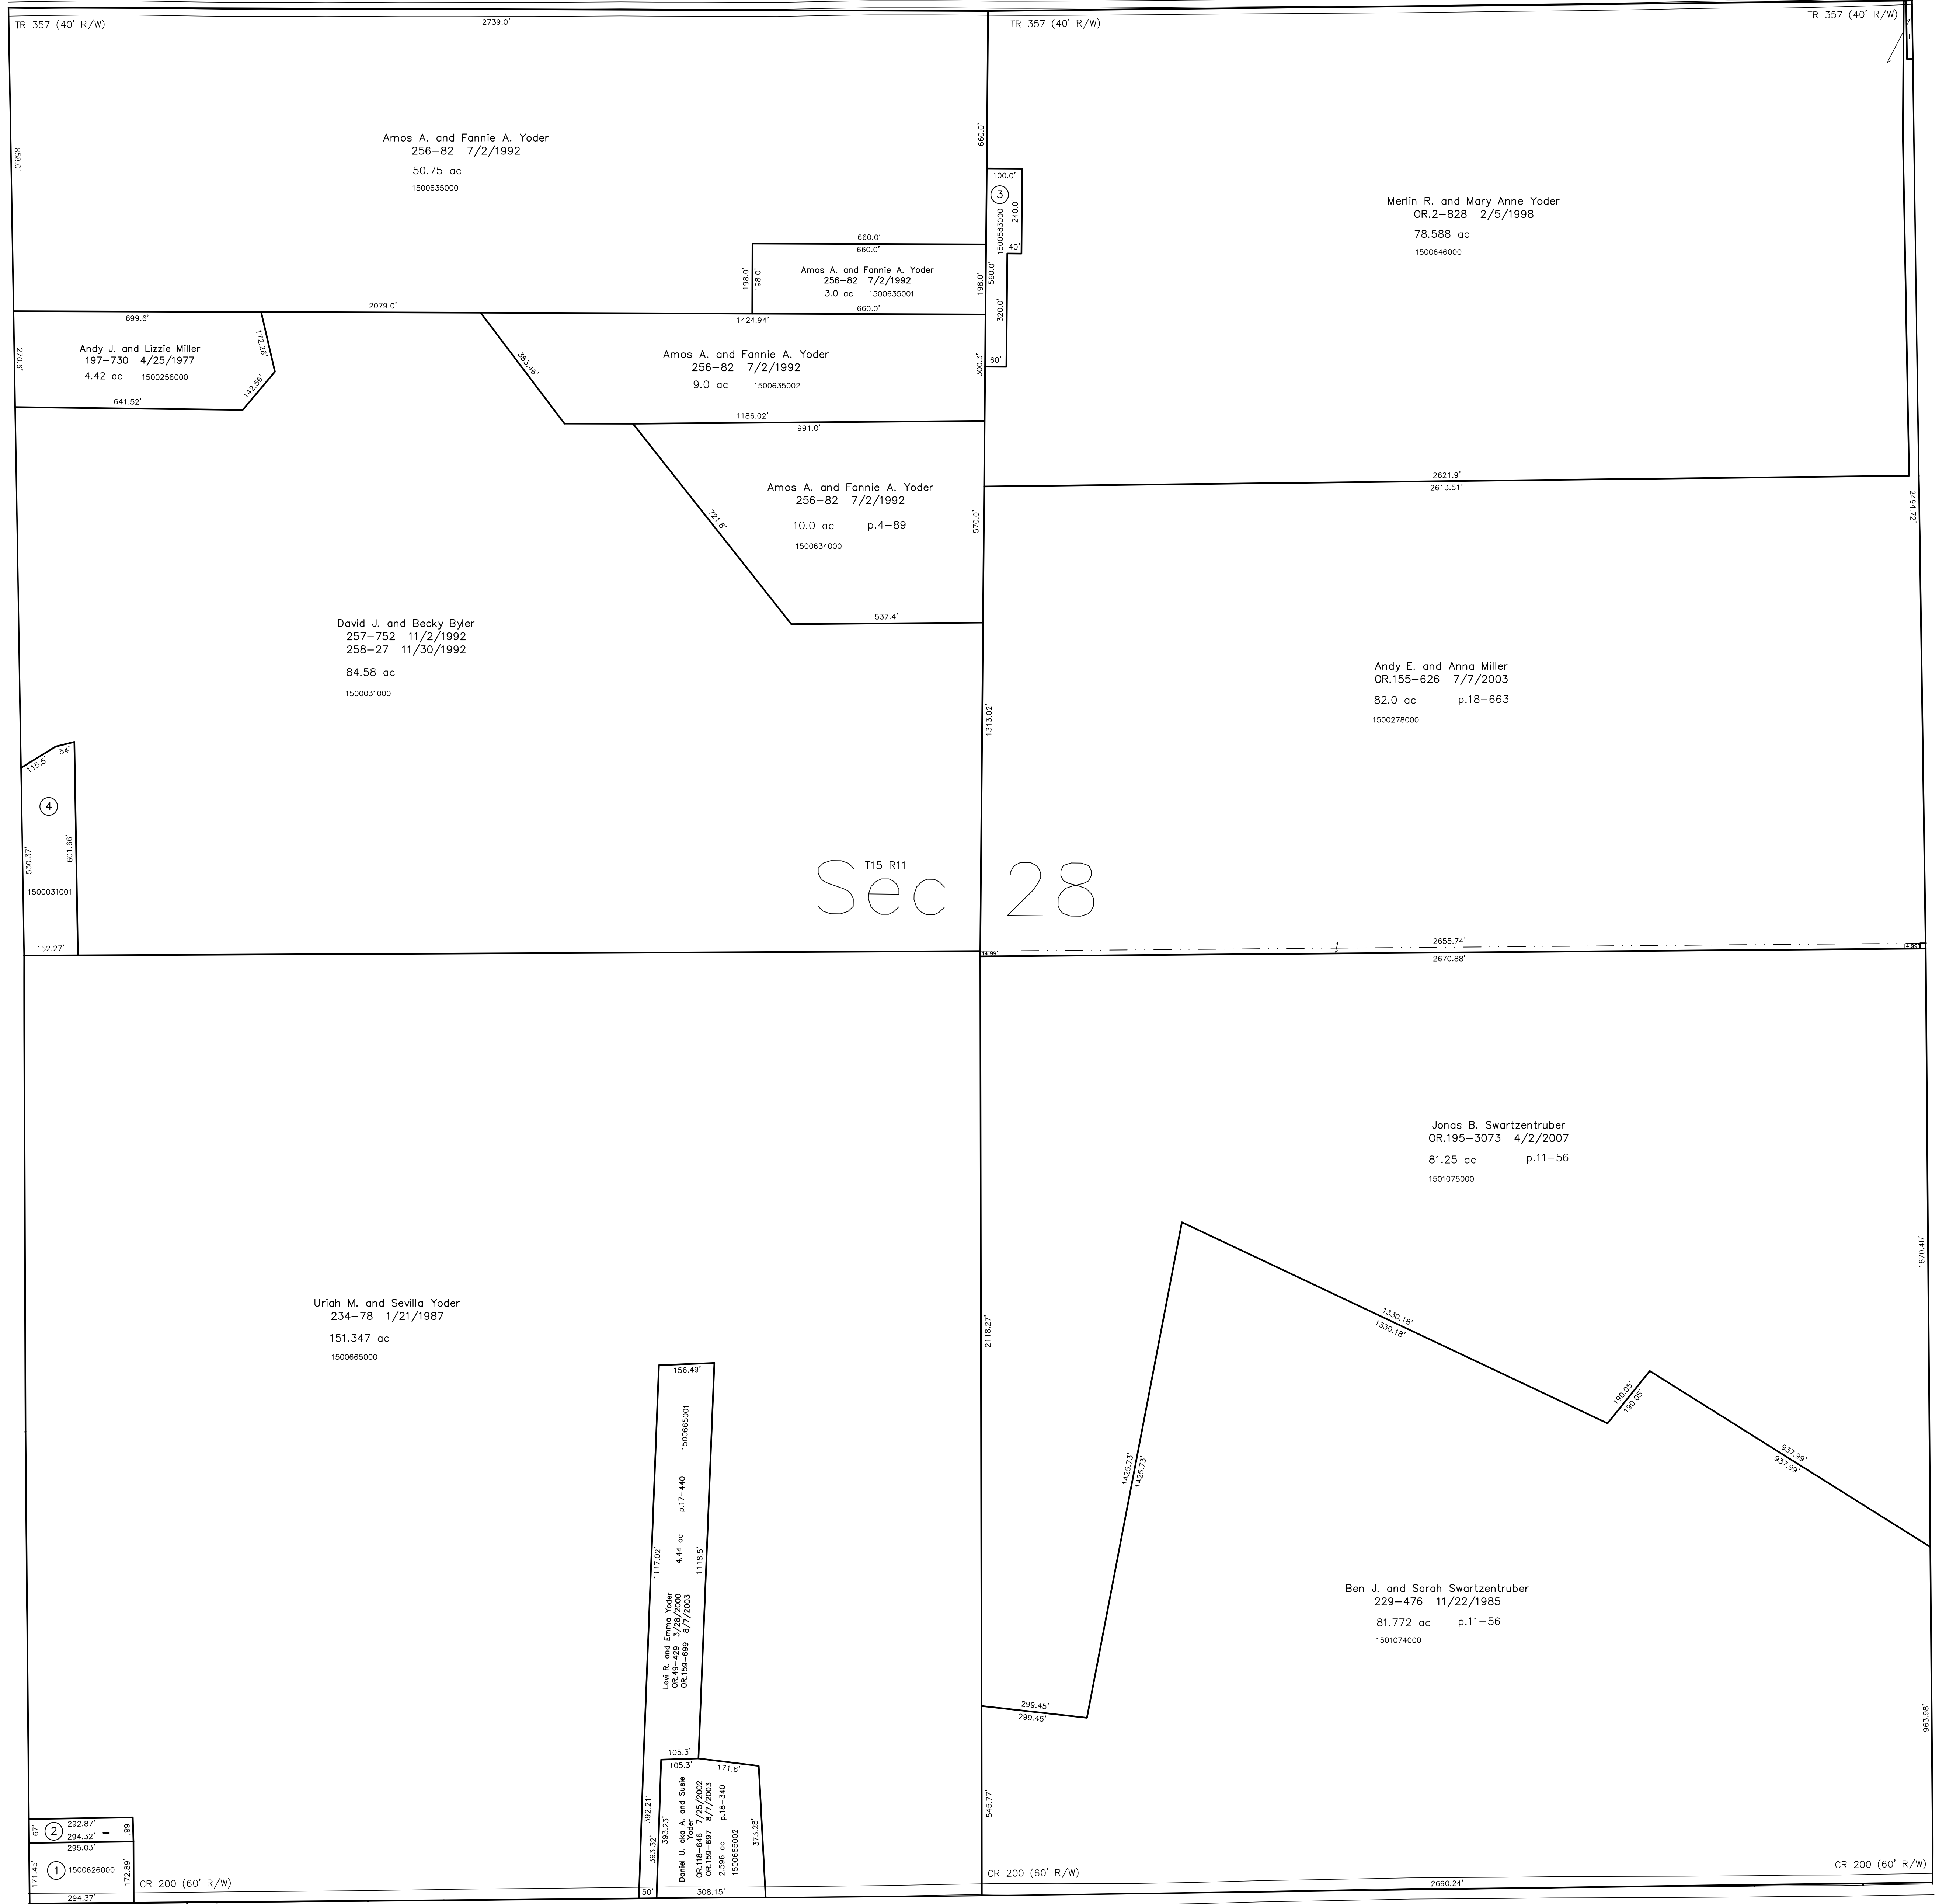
TR 357 (40' R/W)
2739.0'
TR 357 (40' R/W)
TR 357 (40' R/W)

858.0'

Amos A. and Fannie A. Yoder
256–82 7/2/1992
50.75 ac
1500635000

660.0'
100.0'
3
1500583000
240.0'
40'

Merlin R. and Mary Anne Yoder
OR.2–828 2/5/1998
78.588 ac
1500646000

660.0'
660.0'
198.0'
198.0'
Amos A. and Fannie A. Yoder
256–82 7/2/1992
3.0 ac 1500635001
198.0'
560.0'
660.0'
320.0'
2079.0'
699.6'
1424.94'
60'

Andy J. and Lizzie Miller
197–730 4/25/1977
4.42 ac 1500256000
270.6'
172.26'
142.56'
641.52'

383.46'

Amos A. and Fannie A. Yoder
256–82 7/2/1992
9.0 ac 1500635002
300.3'
1186.02'
991.0'

2621.9'
2613.51'
2494.72'

Amos A. and Fannie A. Yoder
256–82 7/2/1992
10.0 ac p.4–89
1500634000
721.8'
570.0'
537.4'

David J. and Becky Byler
257–752 11/2/1992
258–27 11/30/1992
84.58 ac
1500031000

Andy E. and Anna Miller
OR.155–626 7/7/2003
82.0 ac p.18–663
1500278000

1313.02'

115.5'
54'
4
530.37'
601.66'
1500031001
152.27'

T15 R11
Sec 28

2655.74'
2670.88'

Jonas B. Swartzentruber
OR.195–3073 4/2/2007
81.25 ac p.11–56
1501075000

1670.46'

Uriah M. and Sevilla Yoder
234–78 1/21/1987
151.347 ac
1500665000

2118.27'
1330.18'
1330.18'
156.49'
1500665001
190.05'
190.05'
p.17–440
937.99'
937.99'
1425.73'
1425.73'
1117.02'
4.44 ac
1118.5'
Levi R. and Emma Yoder
OR.49–429 3/28/2000
OR.159–699 8/7/2003

Ben J. and Sarah Swartzentruber
229–476 11/22/1985
81.772 ac p.11–56
1501074000

299.45'
299.45'
963.98'
105.3'
105.3'
171.6'
392.21'
393.23'
393.32'
Daniel U. aka A. and Susie Yoder
OR.118–646 7/25/2002
OR.159–697 8/7/2003
2.596 ac
p.18–340
1500665002
373.28'
545.77'

67'
2
292.87'
294.32'
89'
295.03'
171.45'
1
1500626000
172.89'
294.37'
CR 200 (60' R/W)
50'
308.15'
CR 200 (60' R/W)
2690.24'
CR 200 (60' R/W)